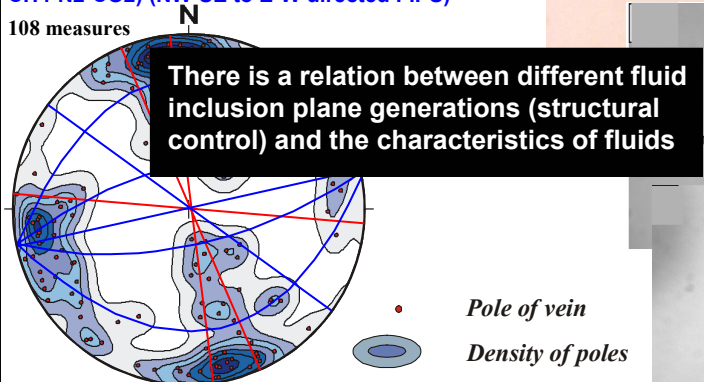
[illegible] (NW-SE to E-W directed FIPs)

N

108 measures

There is a relation between different fluid inclusion plane generations (structural control) and the characteristics of fluids

Pole of vein

Density of poles